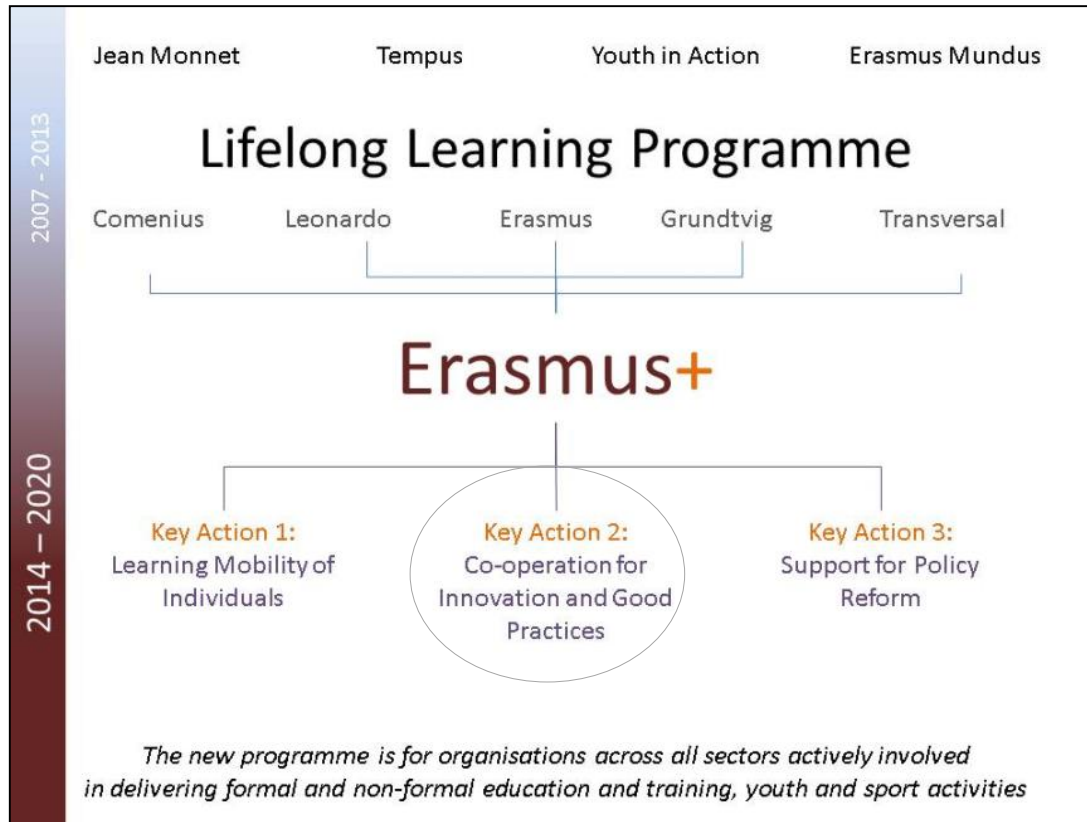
2007 - 2013

Jean Monnet Tempus Youth in Action Erasmus Mundus

Lifelong Learning Programme

Comenius Leonardo Erasmus Grundtvig Transversal

2014 – 2020

Erasmus+

Key Action 1:
Learning Mobility of Individuals

Key Action 2:
Co-operation for Innovation and Good Practices

Key Action 3:
Support for Policy Reform

*The new programme is for organisations across all sectors actively involved in delivering formal and non-formal education and training, youth and sport activities*